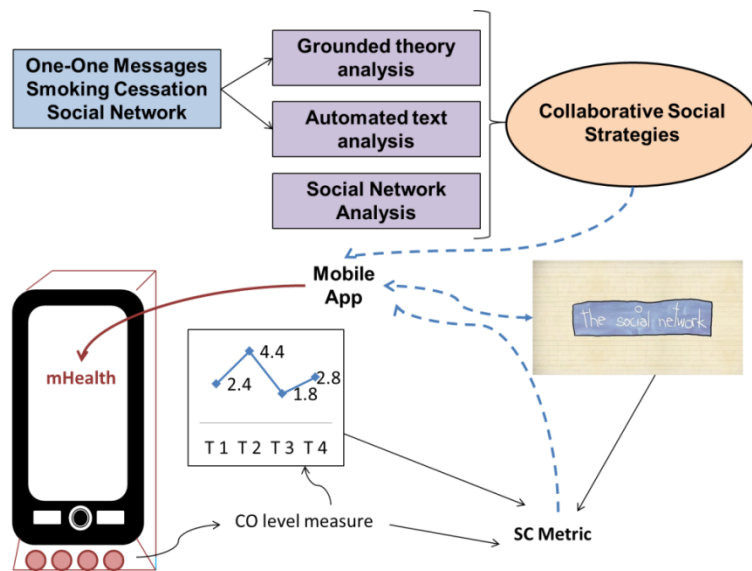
One-One Messages Smoking Cessation Social Network

Grounded theory analysis

Automated text analysis

Social Network Analysis

Collaborative Social Strategies

Mobile App

mHealth

the social network

4.4
2.4
1.8
2.8

T 1 T 2 T 3 T 4

CO level measure

SC Metric